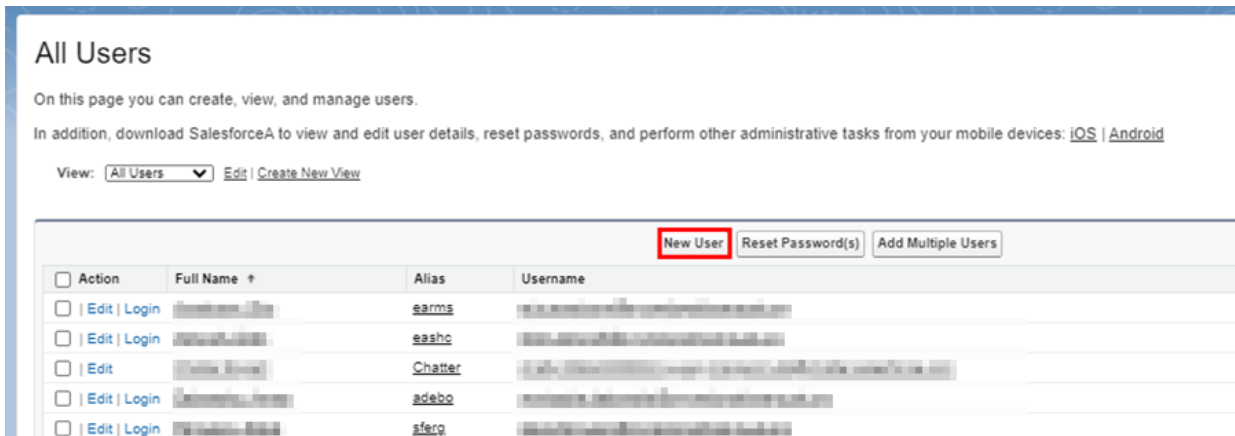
All Users

On this page you can create, view, and manage users.

In addition, download SalesforceA to view and edit user details, reset passwords, and perform other administrative tasks from your mobile devices: iOS | Android

View: All Users Edit | Create New View

New User Reset Password(s) Add Multiple Users

| Action | Full Name ↑ | Alias | Username |
|---|---|---|---|
| \| Edit \| Login | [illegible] | earms | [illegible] |
| \| Edit \| Login | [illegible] | eashc | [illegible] |
| \| Edit | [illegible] | Chatter | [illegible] |
| \| Edit \| Login | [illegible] | adebo | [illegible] |
| \| Edit \| Login | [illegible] | sferg | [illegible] |